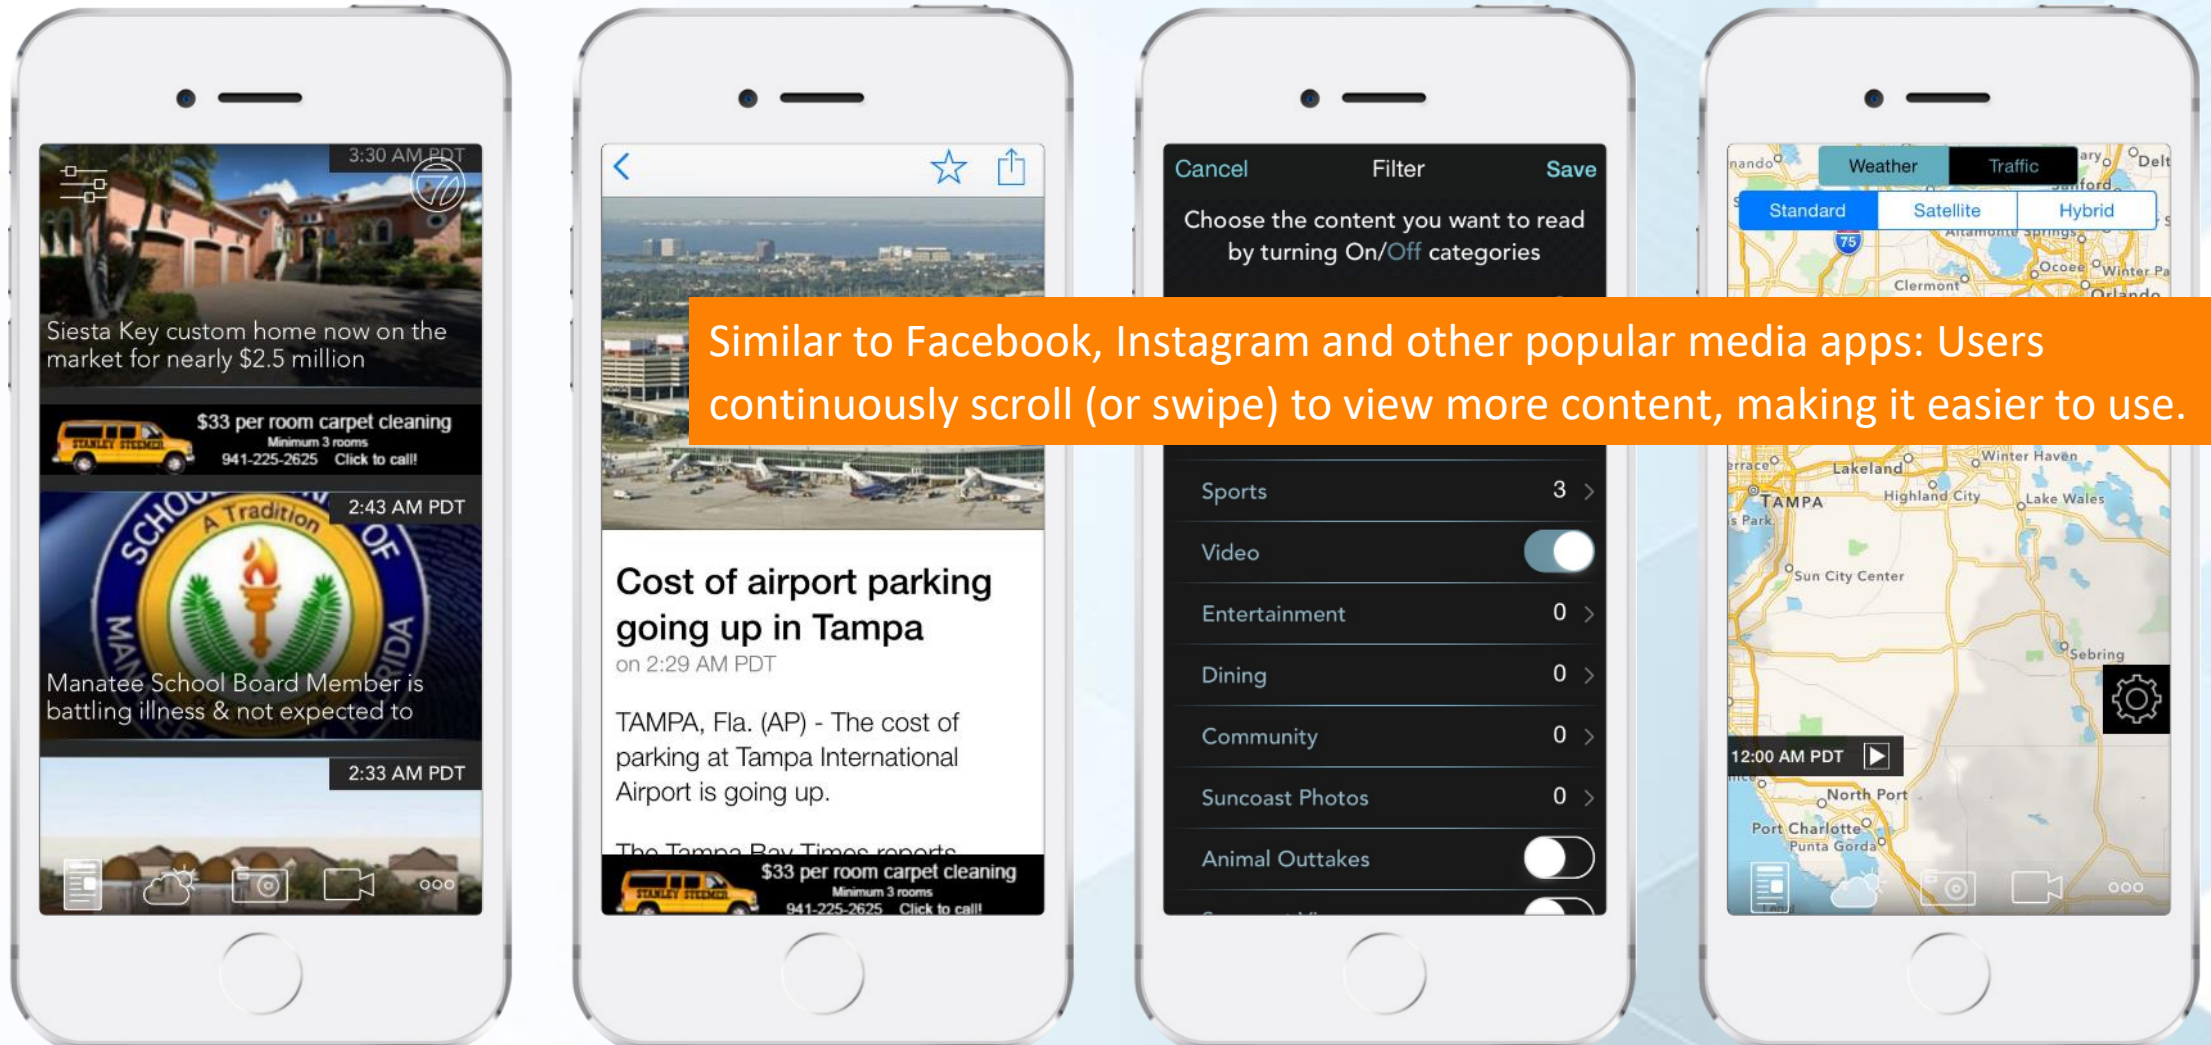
3:30 AM PDT

Siesta Key custom home now on the market for nearly $2.5 million

$33 per room carpet cleaning
Minimum 3 rooms
941-225-2625 Click to call!

STANLEY STEEMER

2:43 AM PDT

SCHOOL A Tradition OF MANATEE FLORIDA

Manatee School Board Member is battling illness & not expected to

2:33 AM PDT

ooo

Cost of airport parking going up in Tampa
on 2:29 AM PDT

TAMPA, Fla. (AP) - The cost of parking at Tampa International Airport is going up.

The Tampa Bay Times reports

$33 per room carpet cleaning
Minimum 3 rooms
941-225-2625 Click to call!

Cancel Filter Save

Choose the content you want to read by turning On/Off categories

Similar to Facebook, Instagram and other popular media apps: Users continuously scroll (or swipe) to view more content, making it easier to use.

Sports 3
Video
Entertainment 0
Dining 0
Community 0
Suncoast Photos 0
Animal Outtakes

Weather Traffic
Standard Satellite Hybrid

nando
Delt
anford
75
Altamonte Springs
Ocoee
Winter Pa
Clermont
Orlando
errace
Lakeland
Winter Haven
TAMPA
Highland City
Lake Wales
s Park
Sun City Center
Sebring
12:00 AM PDT
North Port
Port Charlotte
Punta Gorda
ooo